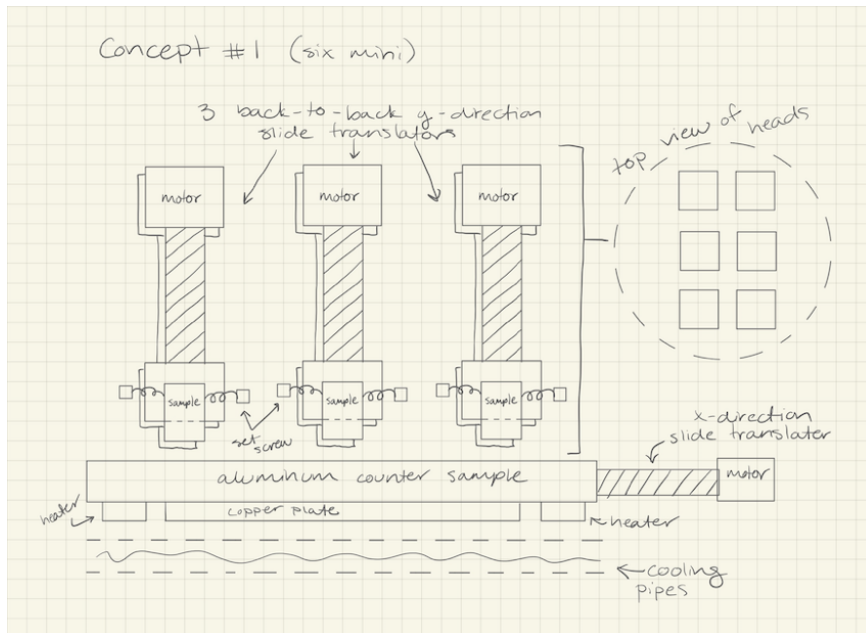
Concept #1 (six mini)

3 back-to-back y-direction slide translators

top view of heads

motor

motor

motor

sample

sample

sample

set screw

x-direction slide translater

aluminum counter sample

motor

heater

copper plate

heater

cooling pipes